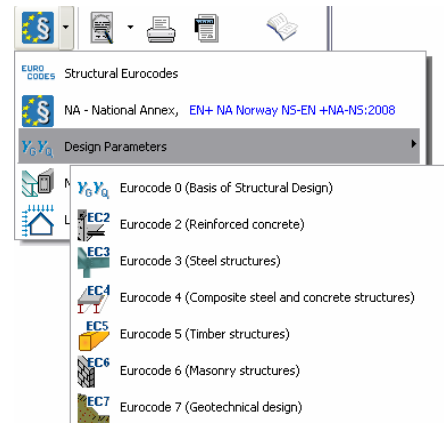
EURO CODES Structural Eurocodes

NA - National Annex, EN+ NA Norway NS-EN +NA-NS:2008

$\gamma_G \gamma_Q$ Design Parameters

M

L

$\gamma_G \gamma_Q$ Eurocode 0 (Basis of Structural Design)

EC2 Eurocode 2 (Reinforced concrete)

EC3 Eurocode 3 (Steel structures)

EC4 Eurocode 4 (Composite steel and concrete structures)

EC5 Eurocode 5 (Timber structures)

EC6 Eurocode 6 (Masonry structures)

EC7 Eurocode 7 (Geotechnical design)